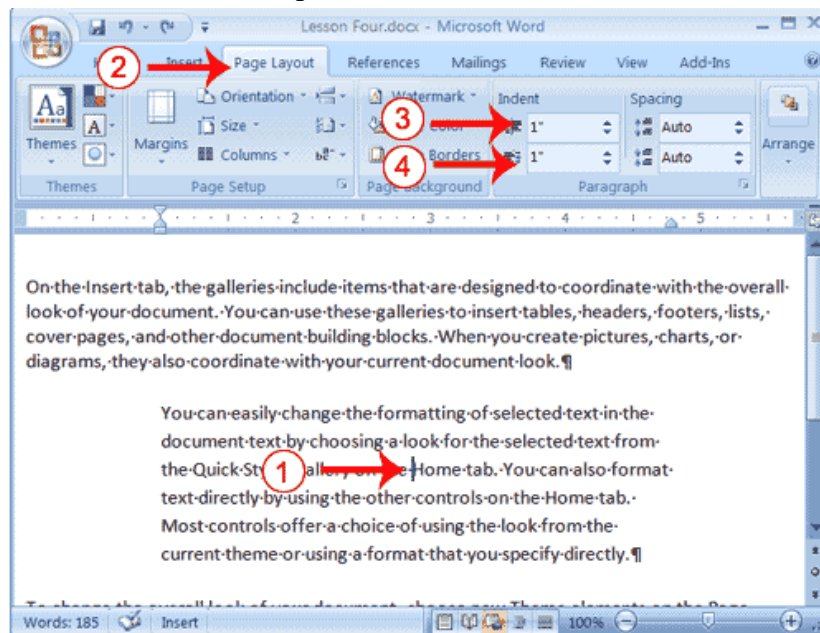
Lesson Four.docx - Microsoft Word

2
Insert
Page Layout
References
Mailings
Review
View
Add-Ins

Themes
Margins
Orientation
Size
Columns
Watermark
Color
Borders
3
4
Indent
1"
1"
Spacing
Auto
Auto
Arrange
Themes
Page Setup
Page Background
Paragraph

On the Insert tab, the galleries include items that are designed to coordinate with the overall look of your document. You can use these galleries to insert tables, headers, footers, lists, cover pages, and other document building blocks. When you create pictures, charts, or diagrams, they also coordinate with your current document look.¶

You can easily change the formatting of selected text in the document text by choosing a look for the selected text from the Quick St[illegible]allery on the Home tab. You can also format text directly by using the other controls on the Home tab. Most controls offer a choice of using the look from the current theme or using a format that you specify directly.¶

1

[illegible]

Words: 185
Insert
100%